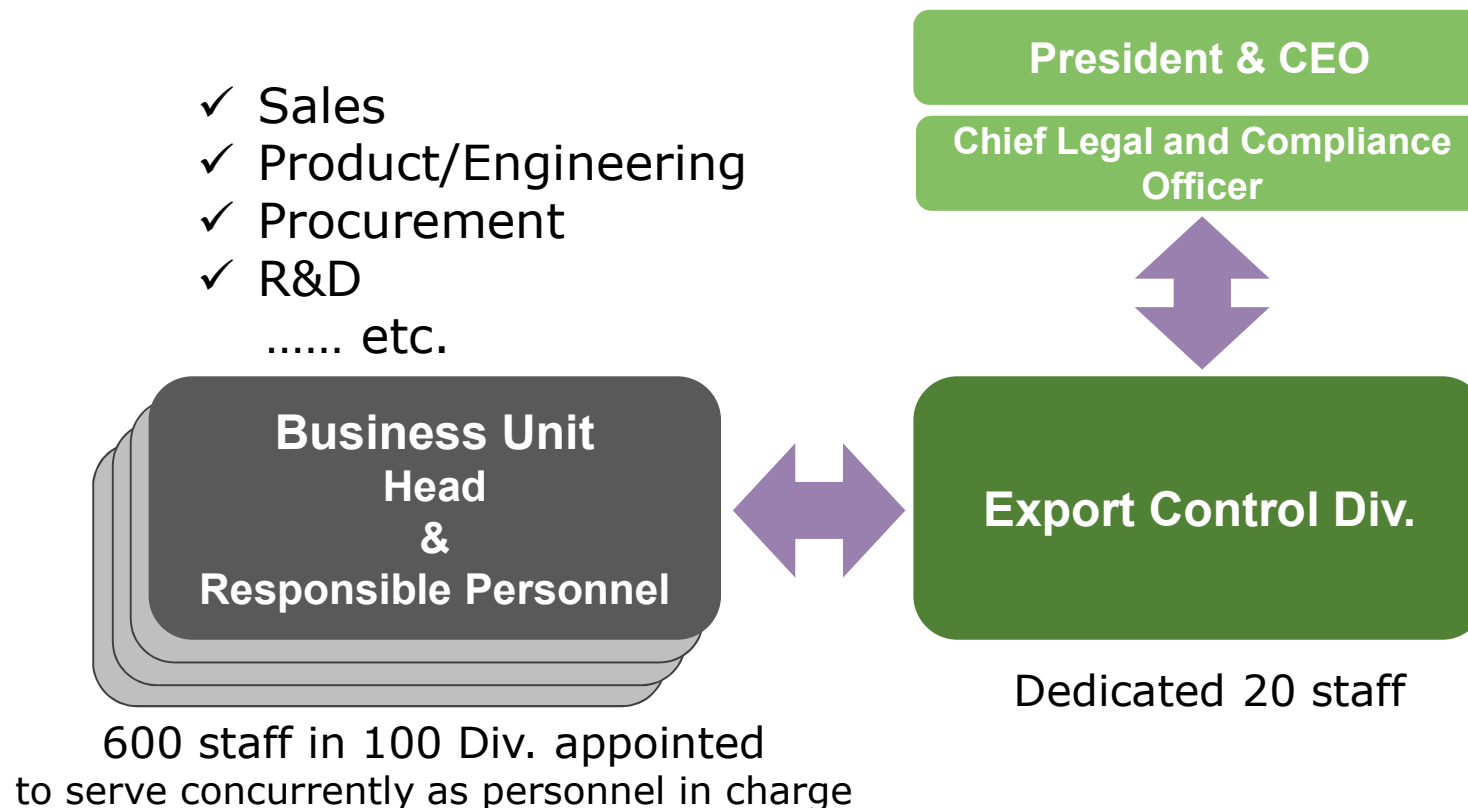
President & CEO

Chief Legal and Compliance Officer

✓ Sales
✓ Product/Engineering
✓ Procurement
✓ R&D
...... etc.

Business Unit
Head
&
Responsible Personnel

Export Control Div.

Dedicated 20 staff

600 staff in 100 Div. appointed to serve concurrently as personnel in charge